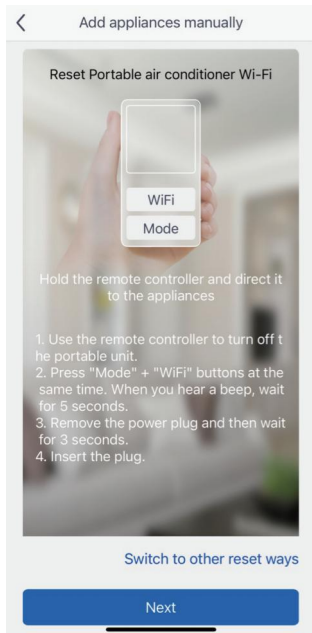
<

Add appliances manually

Reset Portable air conditioner Wi-Fi

WiFi

Mode

Hold the remote controller and direct it to the appliances

1. Use the remote controller to turn off t he portable unit.
2. Press "Mode" + "WiFi" buttons at the same time. When you hear a beep, wait for 5 seconds.
3. Remove the power plug and then wait for 3 seconds.
4. Insert the plug.

Switch to other reset ways

Next